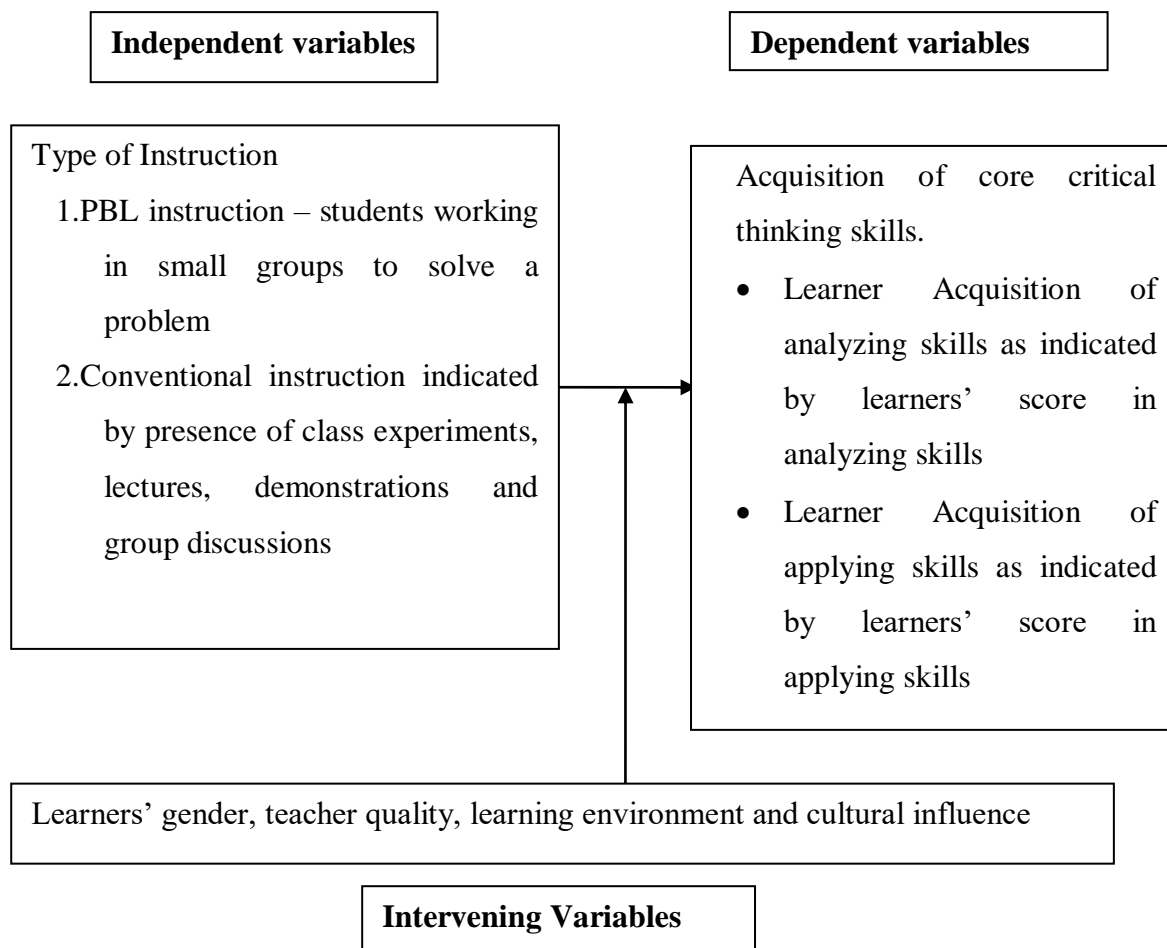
Independent variables

Dependent variables

Type of Instruction

1.PBL instruction – students working in small groups to solve a problem

2.Conventional instruction indicated by presence of class experiments, lectures, demonstrations and group discussions

Acquisition of core critical thinking skills.

- Learner Acquisition of analyzing skills as indicated by learners' score in analyzing skills
- Learner Acquisition of applying skills as indicated by learners' score in applying skills

Learners' gender, teacher quality, learning environment and cultural influence

Intervening Variables